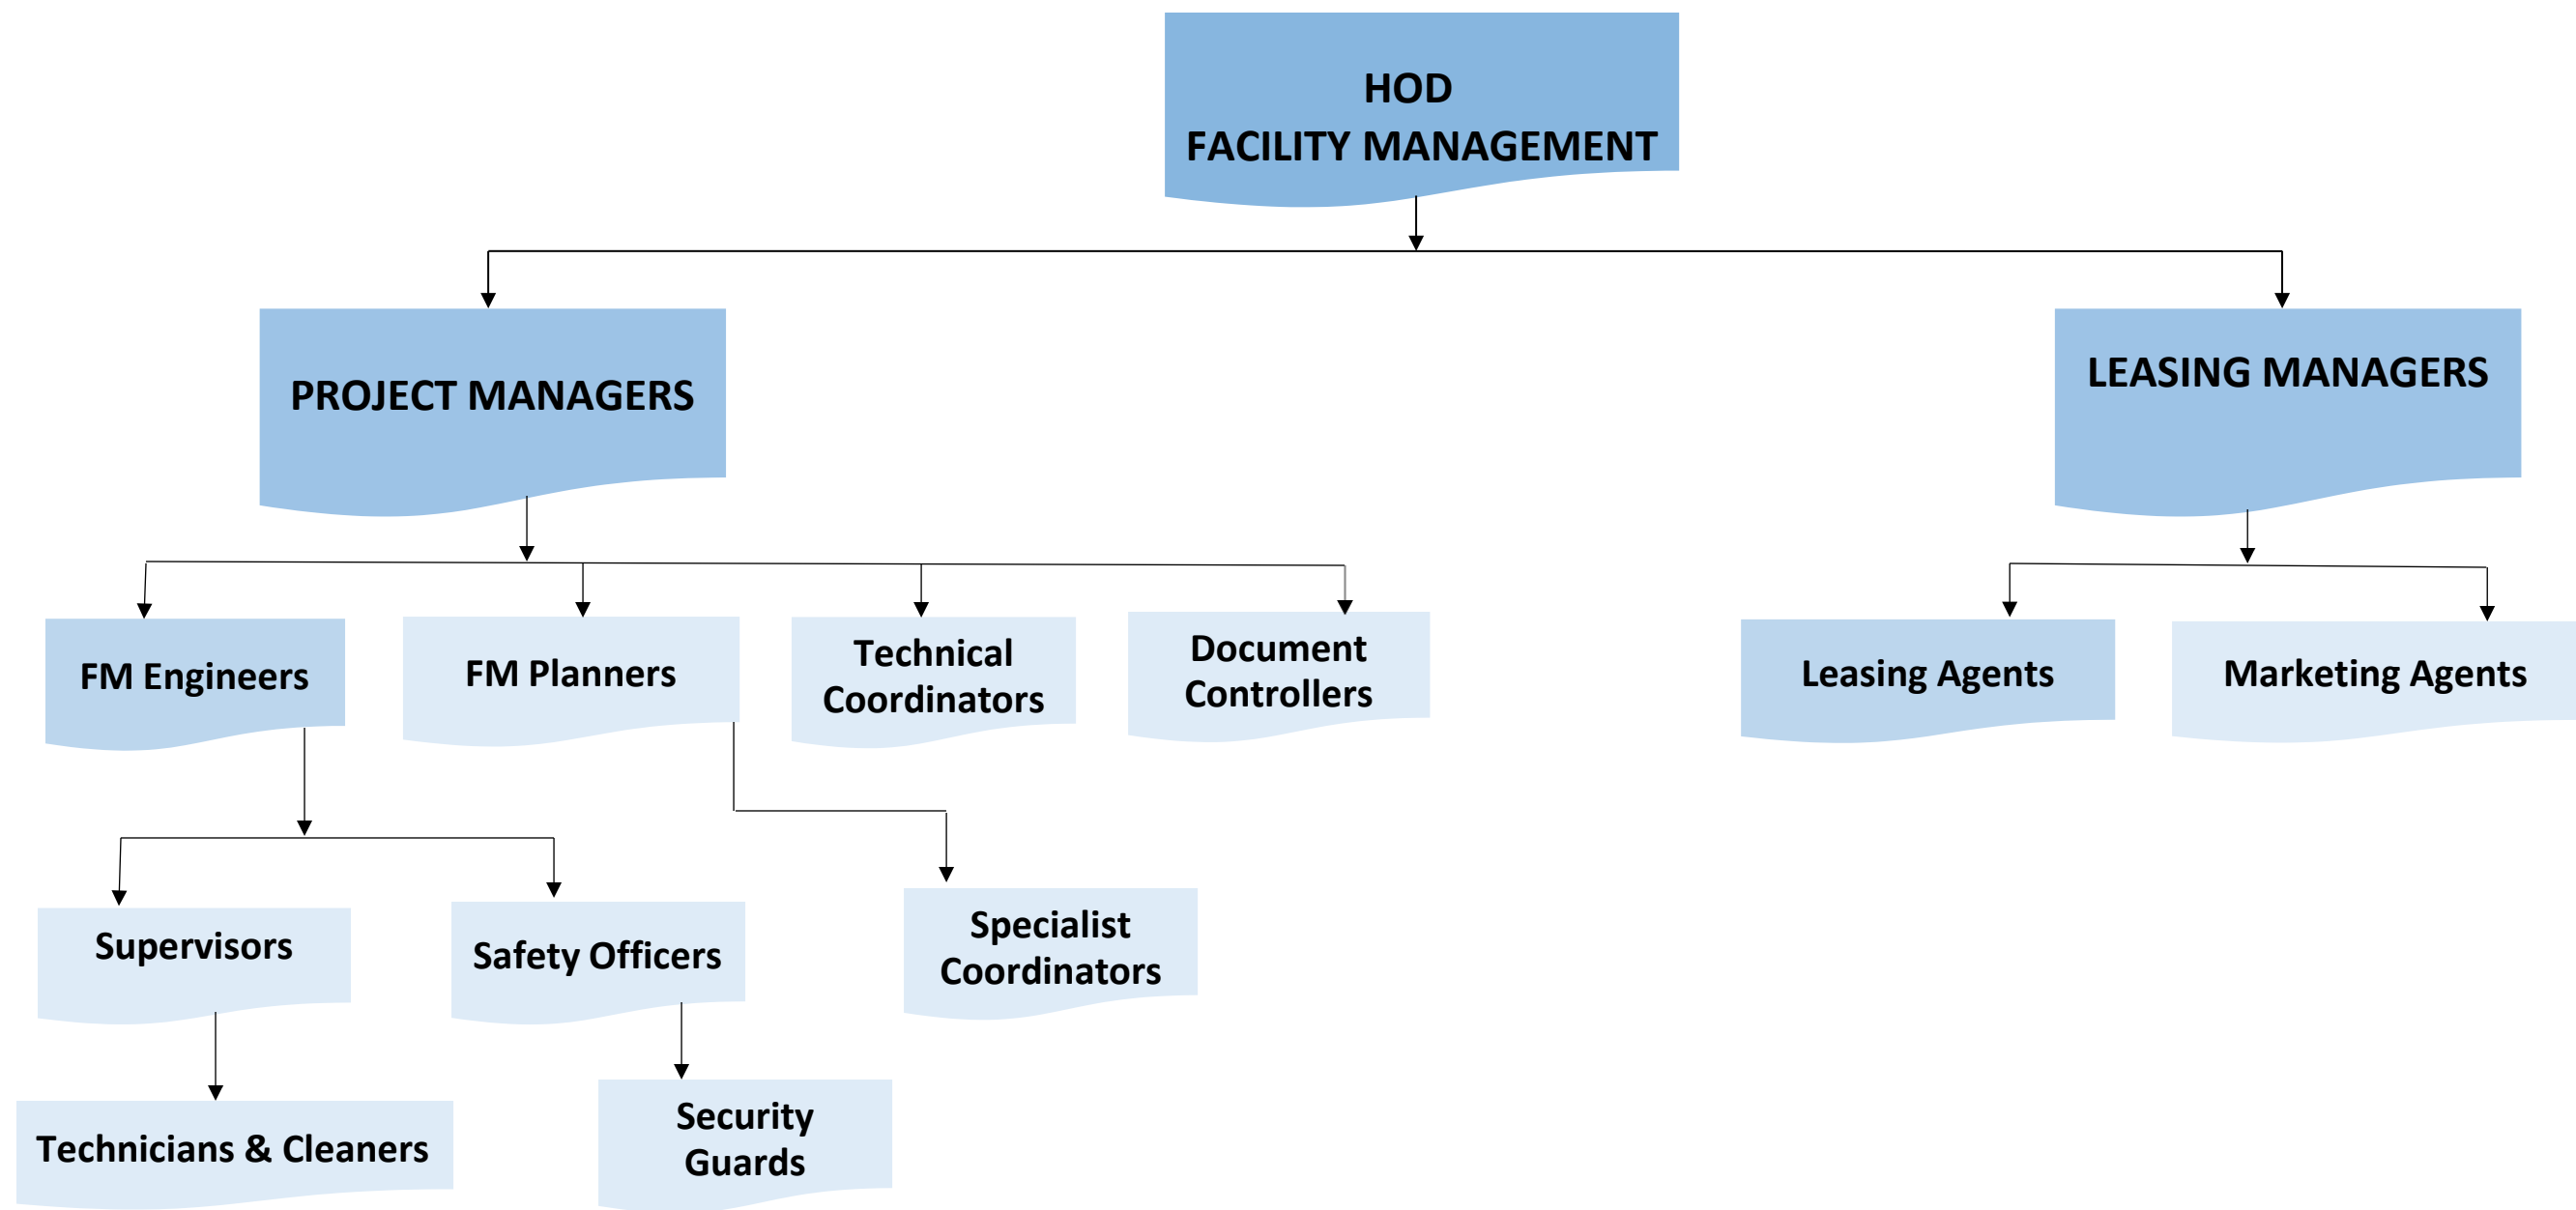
HOD
FACILITY MANAGEMENT

PROJECT MANAGERS

LEASING MANAGERS

FM Engineers

FM Planners

Technical Coordinators

Document Controllers

Leasing Agents

Marketing Agents

Supervisors

Safety Officers

Specialist Coordinators

Technicians & Cleaners

Security Guards